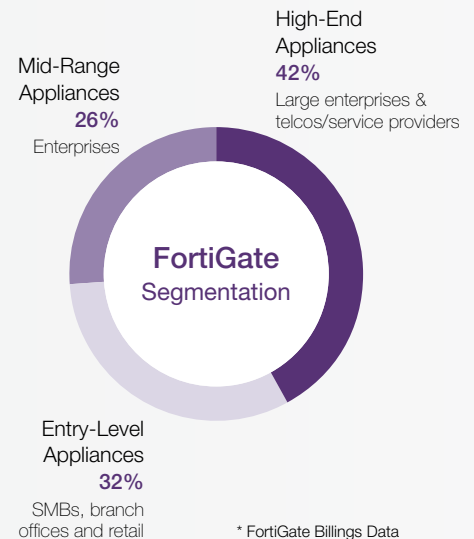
High-End Appliances
42%
Large enterprises & telcos/service providers

Mid-Range Appliances
26%
Enterprises

FortiGate
Segmentation

Entry-Level Appliances
32%
SMBs, branch offices and retail

* FortiGate Billings Data